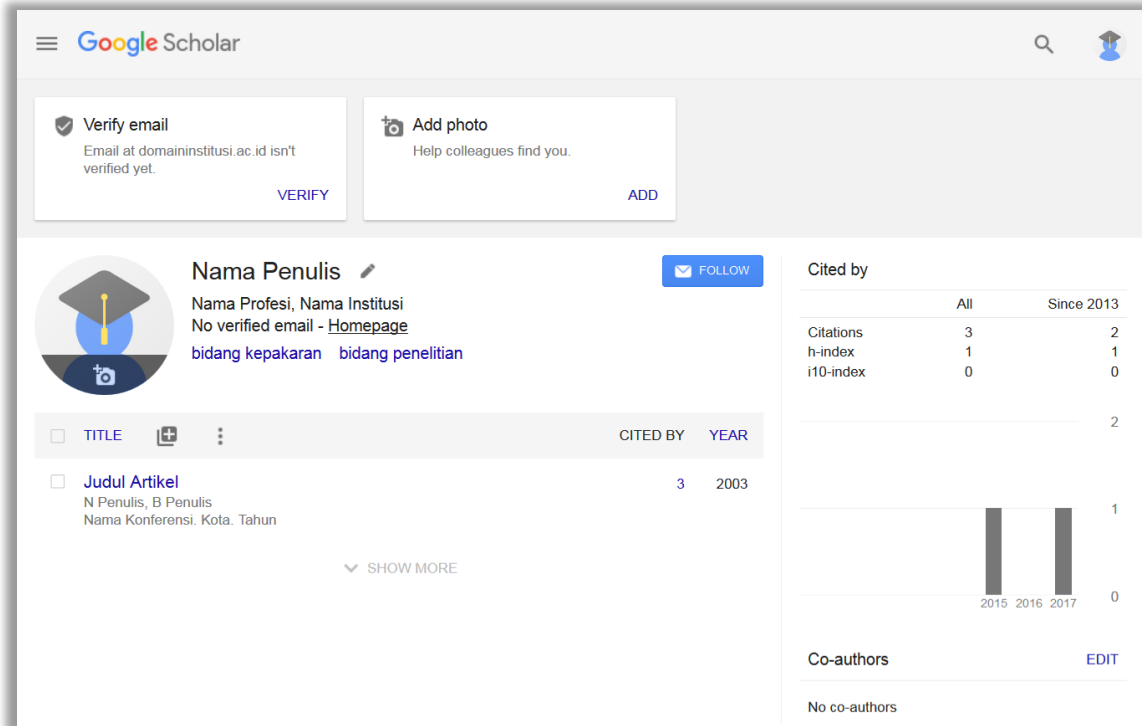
Google Scholar

Verify email
Email at domaininstitusi.ac.id isn't verified yet.
VERIFY

Add photo
Help colleagues find you.
ADD

Nama Penulis
Nama Profesi, Nama Institusi
No verified email - Homepage
bidang kepakaran bidang penelitian

FOLLOW

TITLE CITED BY YEAR

Judul Artikel
N Penulis, B Penulis
Nama Konferensi. Kota. Tahun
3 2003

SHOW MORE

Cited by

| | All | Since 2013 |
|---|---|---|
| Citations | 3 | 2 |
| h-index | 1 | 1 |
| i10-index | 0 | 0 |

2
1
0
2015 2016 2017

Co-authors EDIT

No co-authors